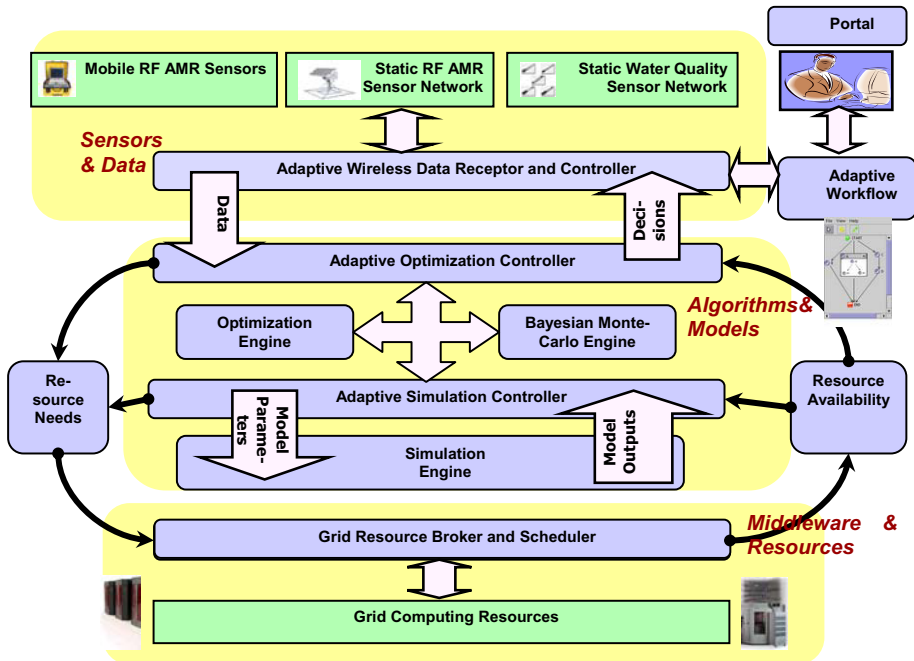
Portal

Mobile RF AMR Sensors

Static RF AMR Sensor Network

Static Water Quality Sensor Network

Sensors & Data

Adaptive Wireless Data Receptor and Controller

Adaptive Workflow

Data

Decisions

Adaptive Optimization Controller

Algorithms& Models

Optimization Engine

Bayesian Monte-Carlo Engine

Resource Needs

Resource Availability

Adaptive Simulation Controller

Model Parameters

Model Outputs

Simulation Engine

Grid Resource Broker and Scheduler

Middleware & Resources

Grid Computing Resources